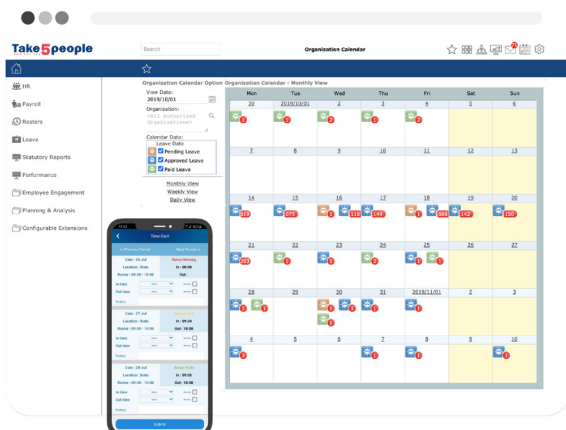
Take5people

Search

Organization Calendar

HR
Payroll
Rosters
Leave
Statutory Reports
Performance
Employee Engagement
Planning & Analysis
Configurable Extensions

Organization Calendar Option Organization Calendar - Monthly View

View Date:
2019/10/01

Organization:
<All Authorized Organizations>

Calendar Data:
Leave Data
Pending Leave
Approved Leave
Paid Leave

Monthly View
Weekly View
Daily View

| Mon | Tue | Wed | Thu | Fri | Sat | Sun |
|---|---|---|---|---|---|---|
| 30 1 | 2019/10/01 1 | 2 1 | 3 1 | 4 1 | 5 | 6 |
| 7 | 8 | 9 | 10 | 11 | 12 | 13 |
| 14 119 | 15 175 | 16 1 118 | 17 149 | 18 1 888 | 19 142 | 20 150 |
| 21 203 | 22 1 | 23 1 | 24 2 | 25 1 1 | 26 | 27 |
| 28 1 1 | 29 | 30 1 1 | 31 1 | 2019/11/01 1 | 2 | 3 |
| 4 2 | 5 | 6 | 7 1 | 8 1 | 9 1 | 10 1 |

Take Card
<< Previous Period
Next Period >>
Date : 26-Jul
Location : Bolo
Roster : 09:30 - 13:00
Bona Weekly
In : 09:00
Out :
In time
Out time
Notes
Date : 27-Jul
Location : Bolo
Roster : 09:30 - 13:00
In : 09:30
Out : 18:00
In time
Out time
Notes
Date : 28-Jul
Location : Bolo
Roster : 09:30 - 13:00
In : 09:00
Out : 18:00
In time
Out time
Notes
Submit